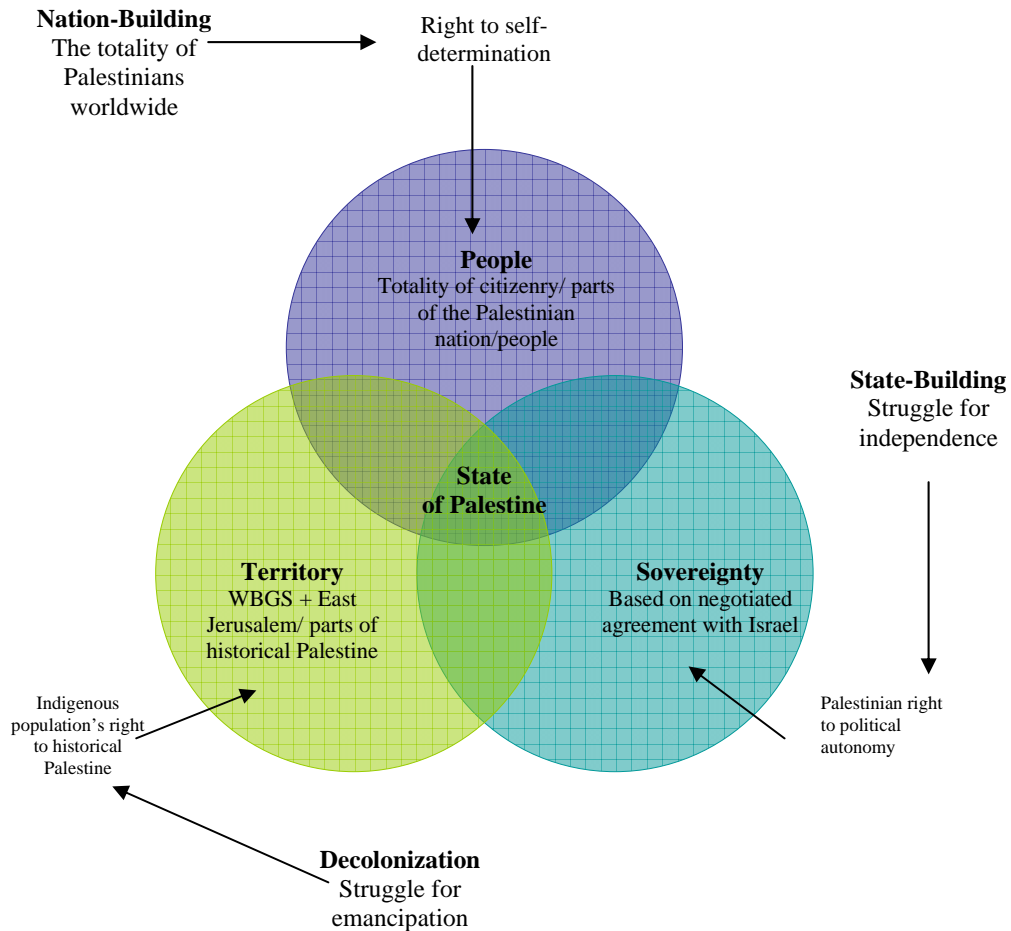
**Nation-Building**
The totality of Palestinians worldwide

Right to self-determination

**People**
Totality of citizenry/ parts of the Palestinian nation/people

**State-Building**
Struggle for independence

**State of Palestine**

**Territory**
WBGS + East Jerusalem/ parts of historical Palestine

**Sovereignty**
Based on negotiated agreement with Israel

Indigenous population's right to historical Palestine

Palestinian right to political autonomy

**Decolonization**
Struggle for emancipation